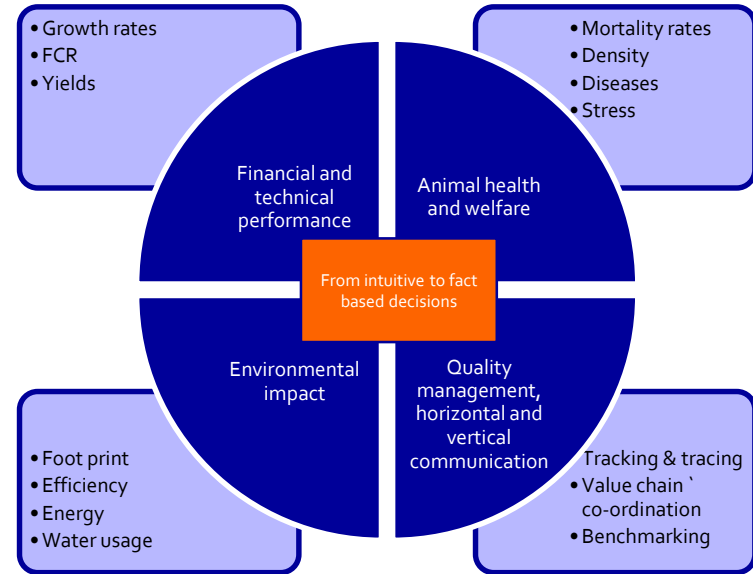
• Growth rates
• FCR
• Yields

• Mortality rates
• Density
• Diseases
• Stress

Financial and technical performance

Animal health and welfare

From intuitive to fact based decisions

Environmental impact

Quality management, horizontal and vertical communication

• Foot print
• Efficiency
• Energy
• Water usage

Tracking & tracing
• Value chain ` co-ordination
• Benchmarking